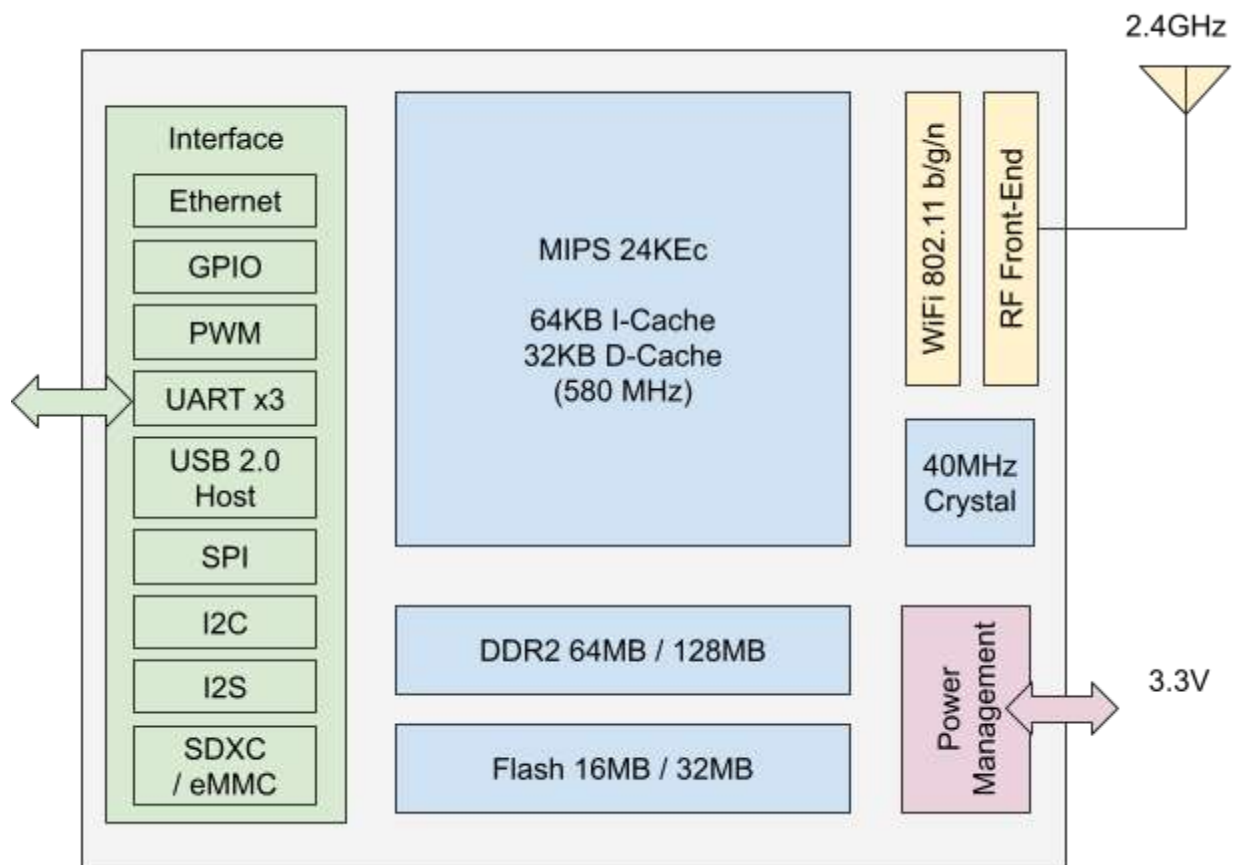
2.4GHz

Interface

Ethernet

GPIO

PWM

UART x3

USB 2.0 Host

SPI

I2C

I2S

SDXC / eMMC

MIPS 24KEc

64KB I-Cache
32KB D-Cache
(580 MHz)

WiFi 802.11 b/g/n

RF Front-End

40MHz Crystal

DDR2 64MB / 128MB

Flash 16MB / 32MB

Power Management

3.3V